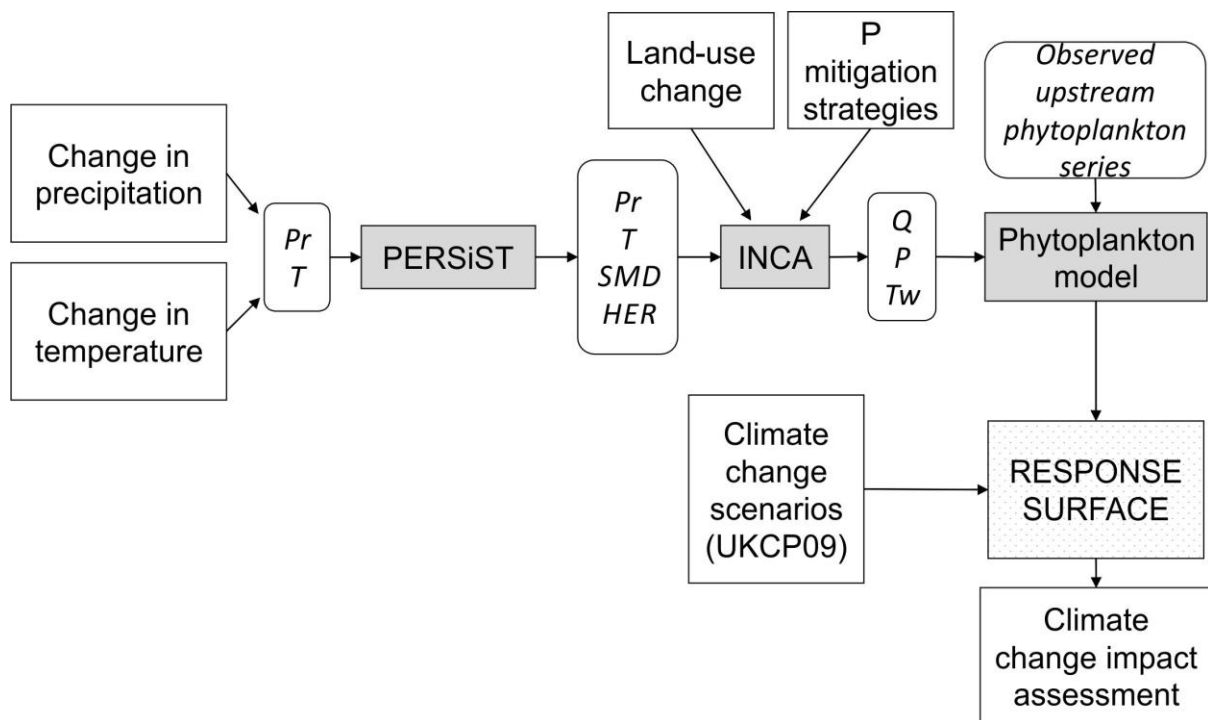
Change in precipitation

Change in temperature

Pr
T

PERSiST

Pr
T
SMD
HER

Land-use change

P mitigation strategies

INCA

Q
P
Tw

Observed upstream phytoplankton series

Phytoplankton model

Climate change scenarios (UKCP09)

RESPONSE SURFACE

Climate change impact assessment